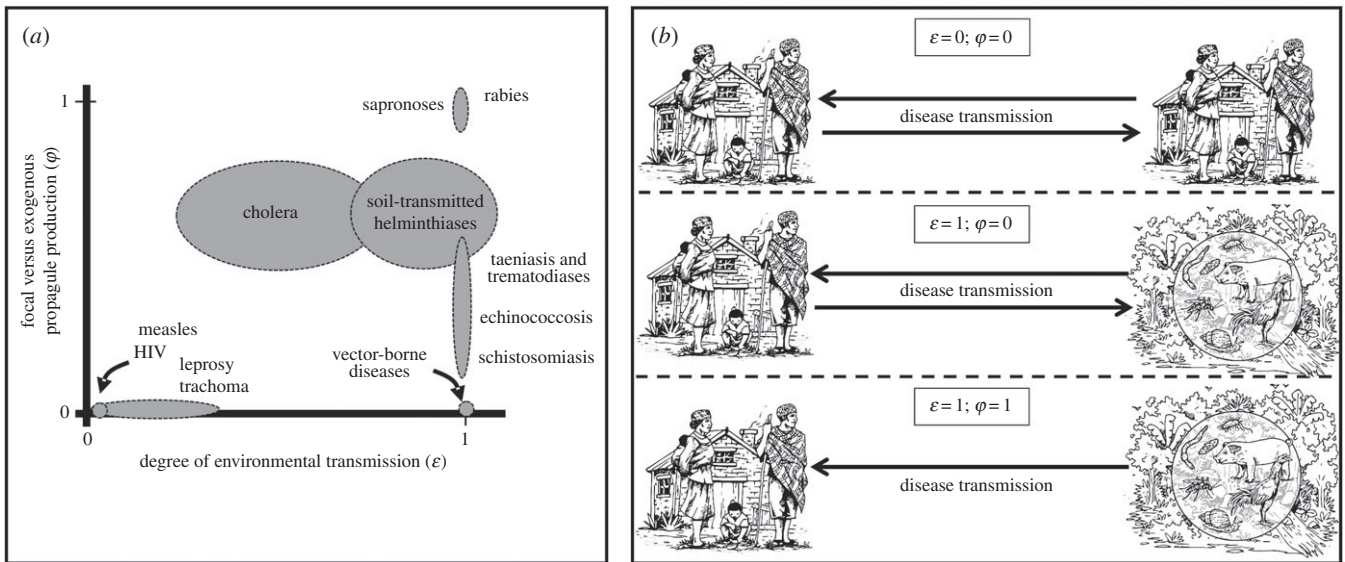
(a)

1

focal versus exogenous propagule production ($\varphi$)

sapronoses

rabies

cholera

soil-transmitted helminthiases

taeniasis and trematodiases

echinococcosis

schistosomiasis

measles

HIV

leprosy

trachoma

vector-borne diseases

0

0

1

degree of environmental transmission ($\varepsilon$)

(b)

$\varepsilon = 0; \varphi = 0$

disease transmission

$\varepsilon = 1; \varphi = 0$

disease transmission

$\varepsilon = 1; \varphi = 1$

disease transmission